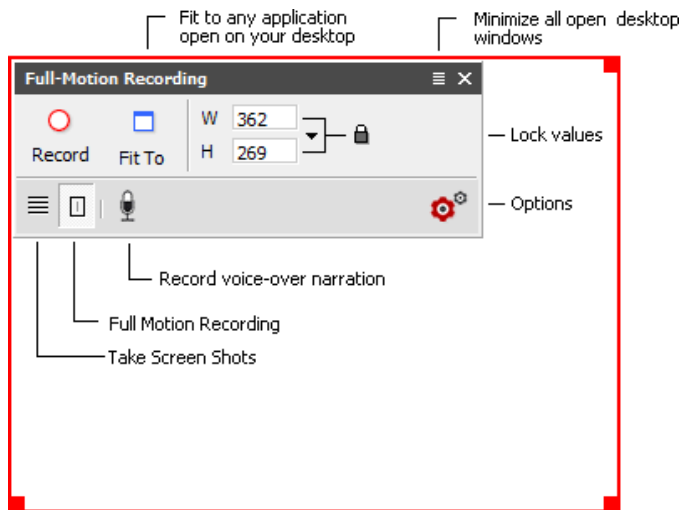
Fit to any application open on your desktop

Minimize all open desktop windows

Full-Motion Recording

Record

Fit To

W 362

H 269

— Lock values

— Options

Record voice-over narration

Full Motion Recording

Take Screen Shots